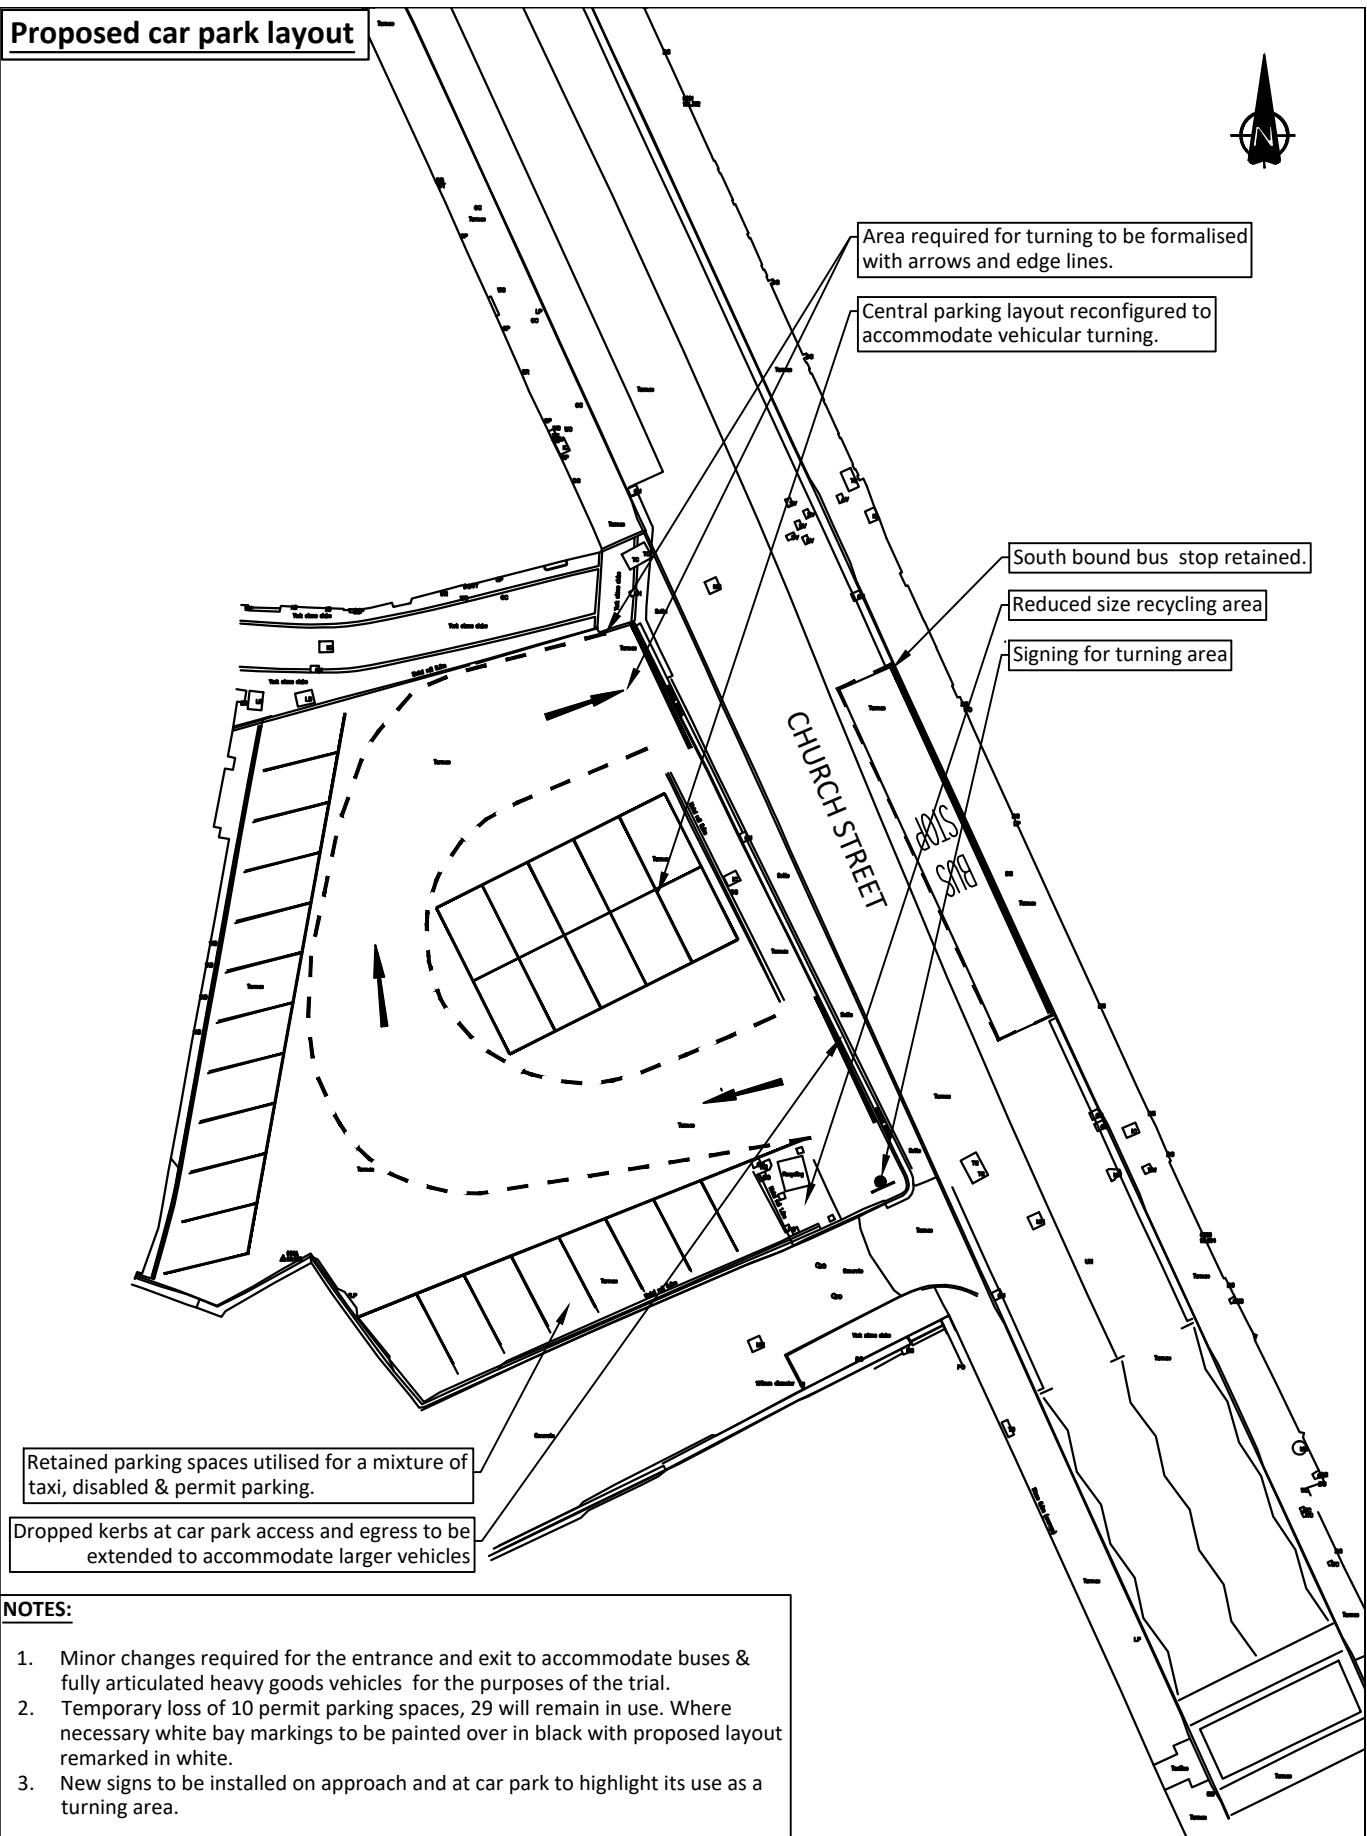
Proposed car park layout

N

Area required for turning to be formalised with arrows and edge lines.

Central parking layout reconfigured to accommodate vehicular turning.

South bound bus stop retained.

Reduced size recycling area

Signing for turning area

CHURCH STREET

BUS STOP

Retained parking spaces utilised for a mixture of taxi, disabled & permit parking.

Dropped kerbs at car park access and egress to be extended to accommodate larger vehicles

NOTES:

1. Minor changes required for the entrance and exit to accommodate buses & fully articulated heavy goods vehicles for the purposes of the trial.
2. Temporary loss of 10 permit parking spaces, 29 will remain in use. Where necessary white bay markings to be painted over in black with proposed layout remarked in white.
3. New signs to be installed on approach and at car park to highlight its use as a turning area.